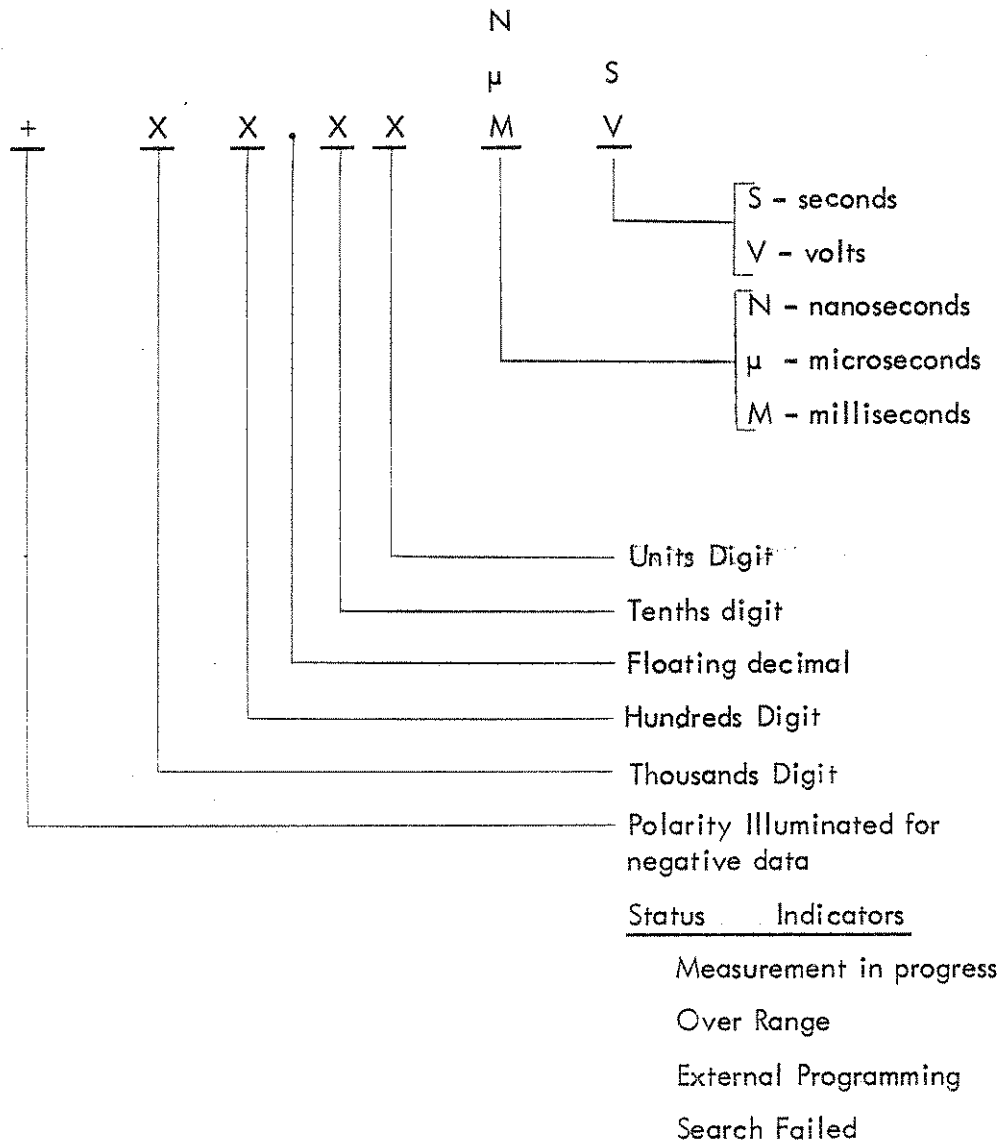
N

μ S

+ X X . X X M V

S - seconds

V - volts

N - nanoseconds

μ - microseconds

M - milliseconds

Units Digit

Tenths digit

Floating decimal

Hundreds Digit

Thousands Digit

Polarity Illuminated for negative data

Status Indicators

Measurement in progress

Over Range

External Programming

Search Failed